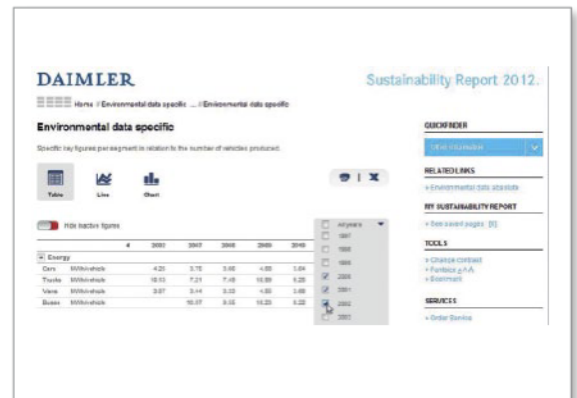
DAIMLER

Sustainability Report 2012.

Home // Environmental data specific ... // Environmental data specific

Environmental data specific

Specific key figures per segment in relation to the number of vehicles produced.

Table Line Chart

Hide inactive figures

| | | 4 | 2005 | 2007 | 2008 | 2009 | 2010 |
|---|---|---|---|---|---|---|---|
| Energy | | | | | | | |
| Cars | MWh/vehicle | | 4.25 | 3.75 | 3.90 | 4.00 | 3.64 |
| Trucks | MWh/vehicle | | 10.13 | 7.21 | 7.48 | 10.99 | 8.28 |
| Vans | MWh/vehicle | | 3.07 | 3.14 | 3.33 | 4.50 | 3.48 |
| Buses | MWh/vehicle | | | 10.07 | 9.55 | 10.20 | 9.22 |

All years
1997
1998
1999
2000
2001
2002
2003

QUICKFINDER

Other information

RELATED LINKS

» Environmental data absolute

MY SUSTAINABILITY REPORT

» See saved pages [0]

TOOLS

» Change contrast
» Fontsize A A A
» Bookmark

SERVICES

» Order Service